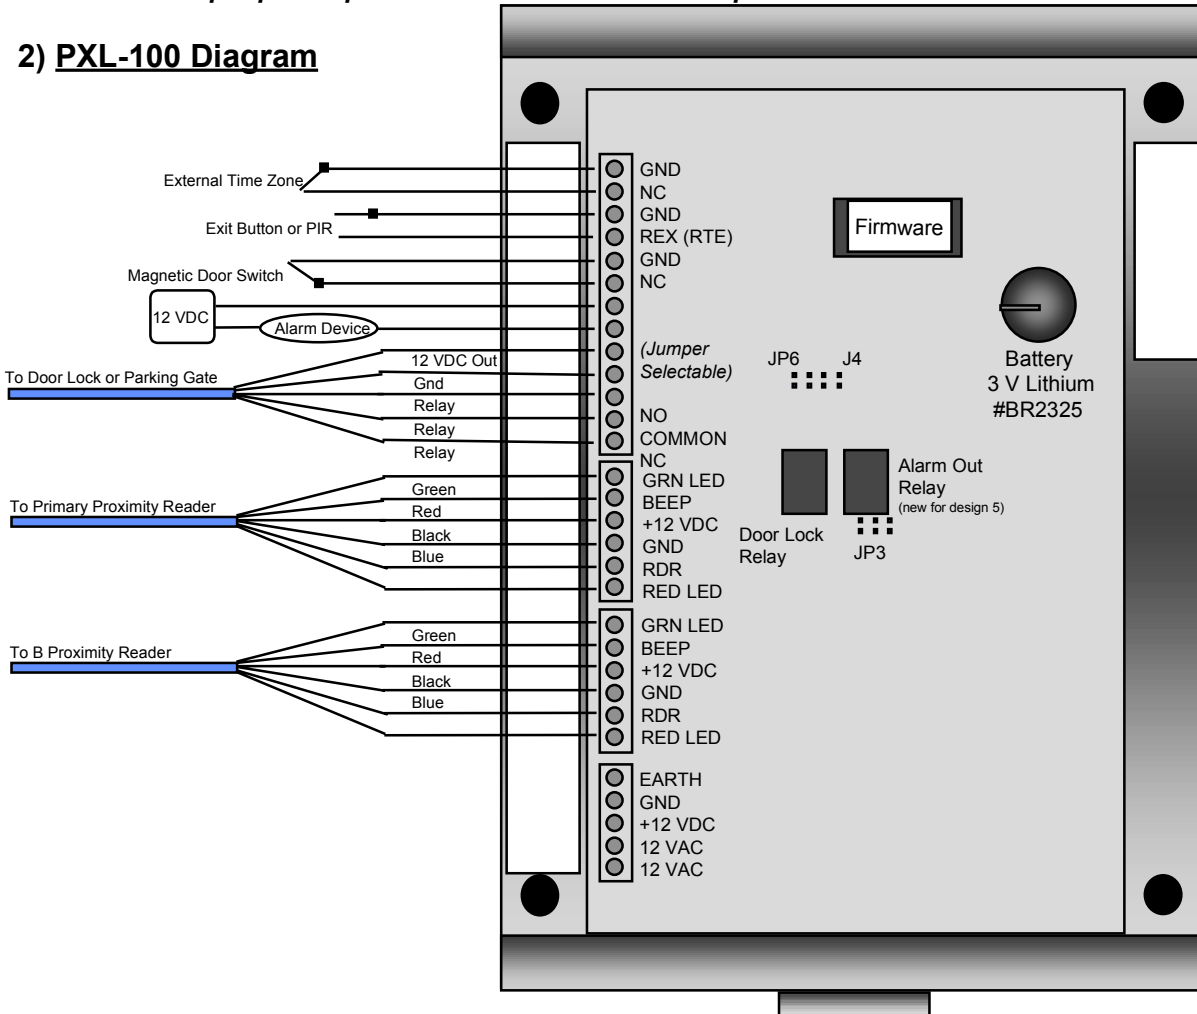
2) PXL-100 Diagram

External Time Zone
Exit Button or PIR
Magnetic Door Switch
12 VDC
Alarm Device
To Door Lock or Parking Gate
12 VDC Out
Gnd
Relay
Relay
Relay
To Primary Proximity Reader
Green
Red
Black
Blue
To B Proximity Reader
Green
Red
Black
Blue

GND
NC
GND
REX (RTE)
GND
NC
(Jumper Selectable)
NO
COMMON
NC
GRN LED
BEEP
+12 VDC
GND
RDR
RED LED
GRN LED
BEEP
+12 VDC
GND
RDR
RED LED
EARTH
GND
+12 VDC
12 VAC
12 VAC

Firmware
Battery
3 V Lithium
#BR2325
JP6
J4
Alarm Out Relay
(new for design 5)
Door Lock Relay
JP3